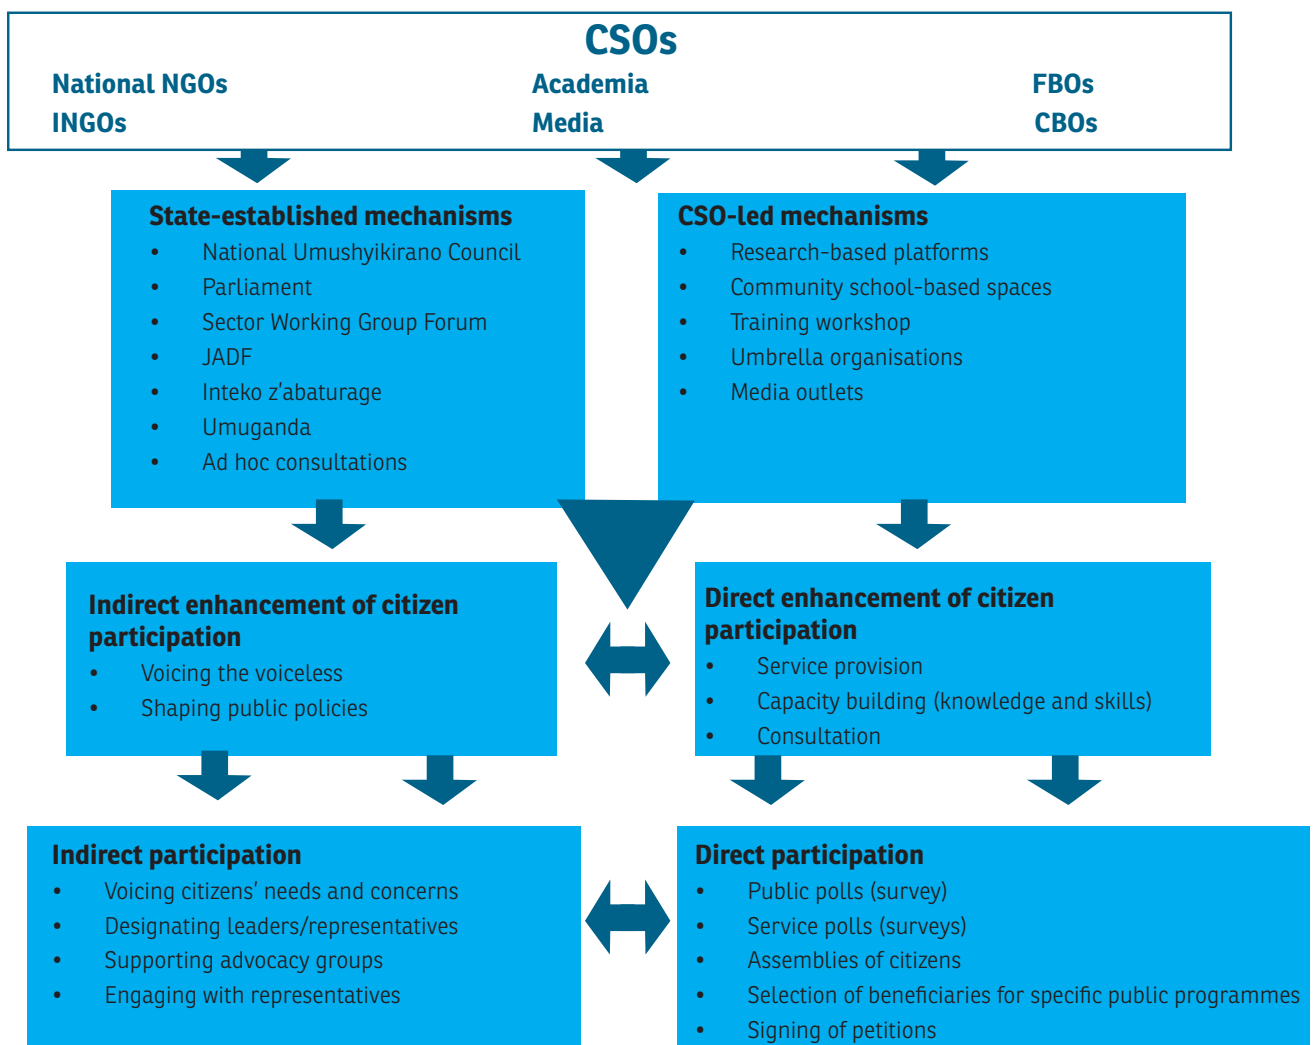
CSOs

National NGOs
INGOs

Academia
Media

FBOs
CBOs

State-established mechanisms
- National Umushyikirano Council
- Parliament
- Sector Working Group Forum
- JADF
- Inteko z'abaturage
- Umuganda
- Ad hoc consultations

CSO-led mechanisms
- Research-based platforms
- Community school-based spaces
- Training workshop
- Umbrella organisations
- Media outlets

Indirect enhancement of citizen participation
- Voicing the voiceless
- Shaping public policies

Direct enhancement of citizen participation
- Service provision
- Capacity building (knowledge and skills)
- Consultation

Indirect participation
- Voicing citizens' needs and concerns
- Designating leaders/representatives
- Supporting advocacy groups
- Engaging with representatives

Direct participation
- Public polls (survey)
- Service polls (surveys)
- Assemblies of citizens
- Selection of beneficiaries for specific public programmes
- Signing of petitions